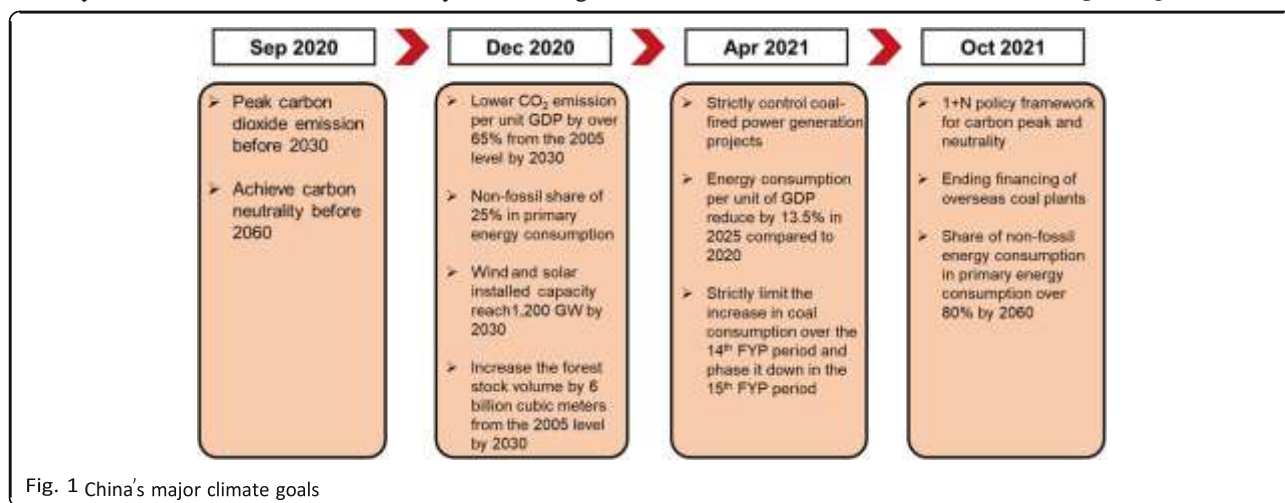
Sep 2020

Dec 2020

Apr 2021

Oct 2021

➢ Peak carbon dioxide emission before 2030

➢ Achieve carbon neutrality before 2060

➢ Lower $CO_2$ emission per unit GDP by over 65% from the 2005 level by 2030

➢ Non-fossil share of 25% in primary energy consumption

➢ Wind and solar installed capacity reach1,200 GW by 2030

➢ Increase the forest stock volume by 6 billion cubic meters from the 2005 level by 2030

➢ Strictly control coal-fired power generation projects

➢ Energy consumption per unit of GDP reduce by 13.5% in 2025 compared to 2020

➢ Strictly limit the increase in coal consumption over the $14^{th}$ FYP period and phase it down in the $15^{th}$ FYP period

➢ 1+N policy framework for carbon peak and neutrality

➢ Ending financing of overseas coal plants

➢ Share of non-fossil energy consumption in primary energy consumption over 80% by 2060

Fig. 1 China's major climate goals